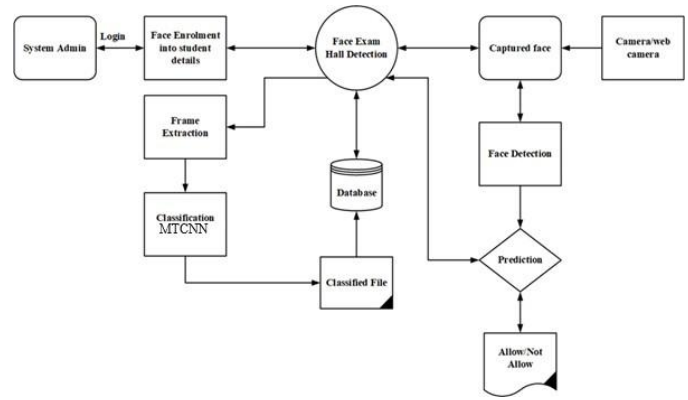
System Admin

Login

Face Enrolment into student details

Face Exam Hall Detection

Captured face

Camera/web camera

Frame Extraction

Database

Face Detection

Classification MTCNN

Classified File

Prediction

Allow/Not Allow